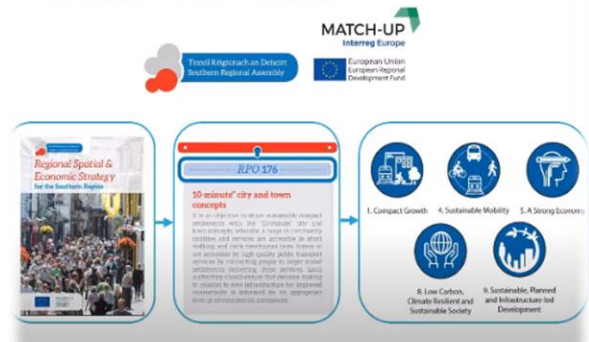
MATCH-UP
Interreg Europe

Tionól Réigiúnach an Deiscirt
Southern Regional Assembly

European Union
European Regional Development Fund

Regional Spatial & Economic Strategy
for the Southern Region

RPO 176

10-minute city and town concepts

It is an objective to attain sustainable compact settlements with the "10-minute" city and town concepts, whereby a range of community facilities and services are accessible in short walking and cycle timeframes from homes or are accessible by high quality public transport services by connecting people to larger scaled settlements delivering these services. Local authorities should ensure that decision making in relation to new infrastructure for improved connectivity is informed by an appropriate level of environmental assessment.

1. Compact Growth

4. Sustainable Mobility

5. A Strong Economy

6. Low Carbon, Climate Resilient and Sustainable Society

9. Sustainable, Planned and Infrastructure-led Development